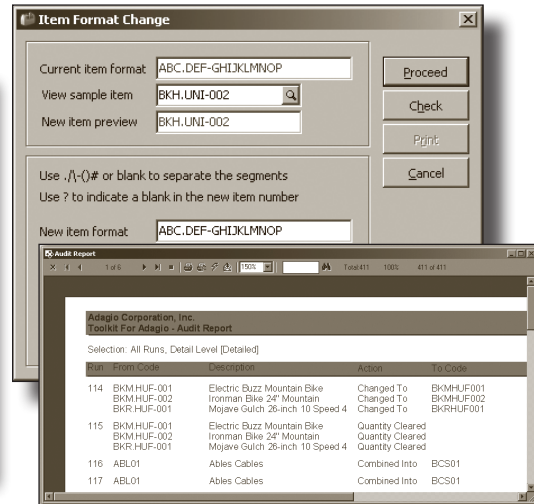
Item Format Change

Current item format ABC.DEF-GHIJKLMNOP
View sample item BKH.UNI-002
New item preview BKH.UNI-002

Proceed
Check
Print
Cancel

Use ./\-()# or blank to separate the segments
Use ? to indicate a blank in the new item number

New item format ABC.DEF-GHIJKLMNOP

Audit Report

1 of 6 150% Total:411 100% 411 of 411

Adagio Corporation, Inc.
Toolkit For Adagio - Audit Report

Selection: All Runs, Detail Level [Detailed]

| Run | From Code | Description | Action | To Code |
|---|---|---|---|---|
| 114 | BKM.HUF-001<br>BKM.HUF-002<br>BKR.HUF-001 | Electric Buzz Mountain Bike<br>Ironman Bike 24" Mountain<br>Mojave Gulch 26-inch 10 Speed 4 | Changed To<br>Changed To<br>Changed To | BKMHUF001<br>BKMHUF002<br>BKRHUF001 |
| 115 | BKM.HUF-001<br>BKM.HUF-002<br>BKR.HUF-001 | Electric Buzz Mountain Bike<br>Ironman Bike 24" Mountain<br>Mojave Gulch 26-inch 10 Speed 4 | Quantity Cleared<br>Quantity Cleared<br>Quantity Cleared | |
| 116 | ABL01 | Ables Cables | Combined Into | BCS01 |
| 117 | ABL01 | Ables Cables | Combined Into | BCS01 |